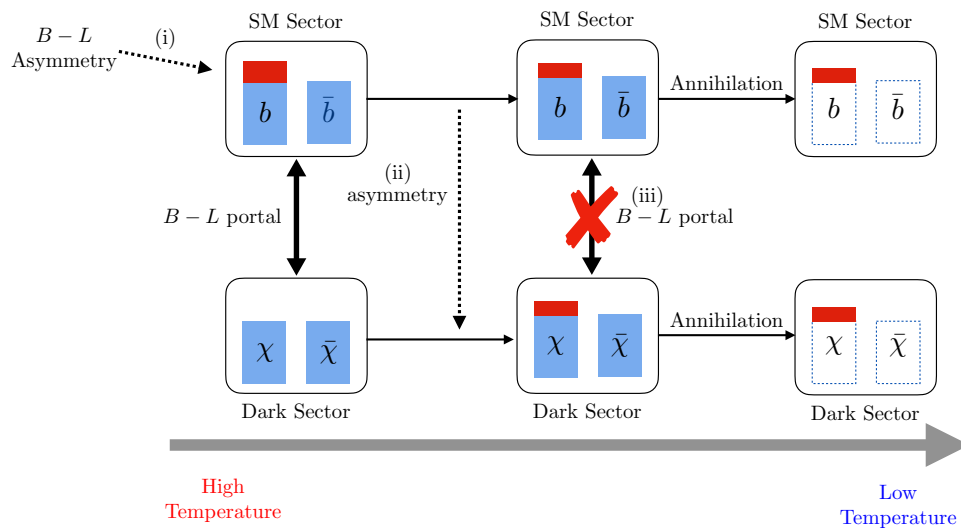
$B-L$ Asymmetry

(i)

SM Sector

$b$ $\bar{b}$

SM Sector

$b$ $\bar{b}$

Annihilation

SM Sector

$b$ $\bar{b}$

(ii) asymmetry

$B-L$ portal

(iii) $B-L$ portal

$\chi$ $\bar{\chi}$

Dark Sector

$\chi$ $\bar{\chi}$

Annihilation

Dark Sector

$\chi$ $\bar{\chi}$

Dark Sector

High Temperature

Low Temperature